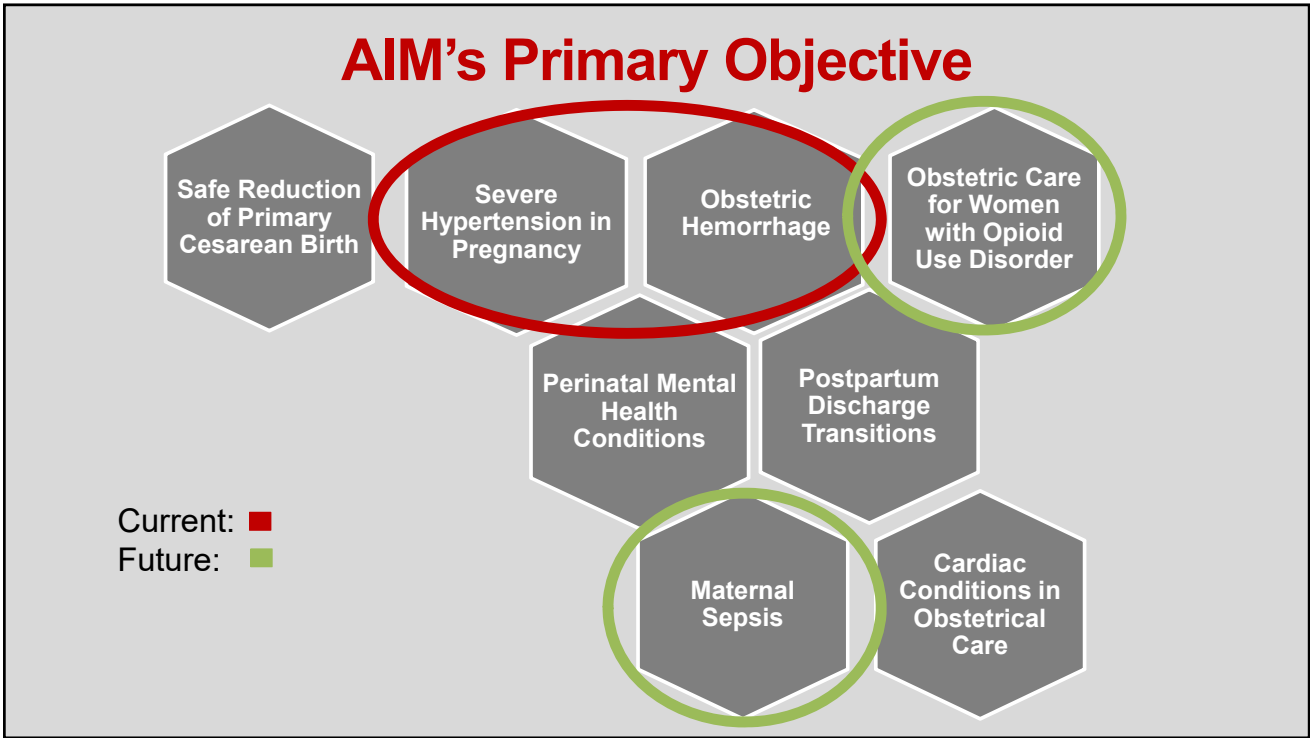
AIM’s Primary Objective

Safe Reduction of Primary Cesarean Birth

Severe Hypertension in Pregnancy

Obstetric Hemorrhage

Obstetric Care for Women with Opioid Use Disorder

Perinatal Mental Health Conditions

Postpartum Discharge Transitions

Current:
Future:

Maternal Sepsis

Cardiac Conditions in Obstetrical Care